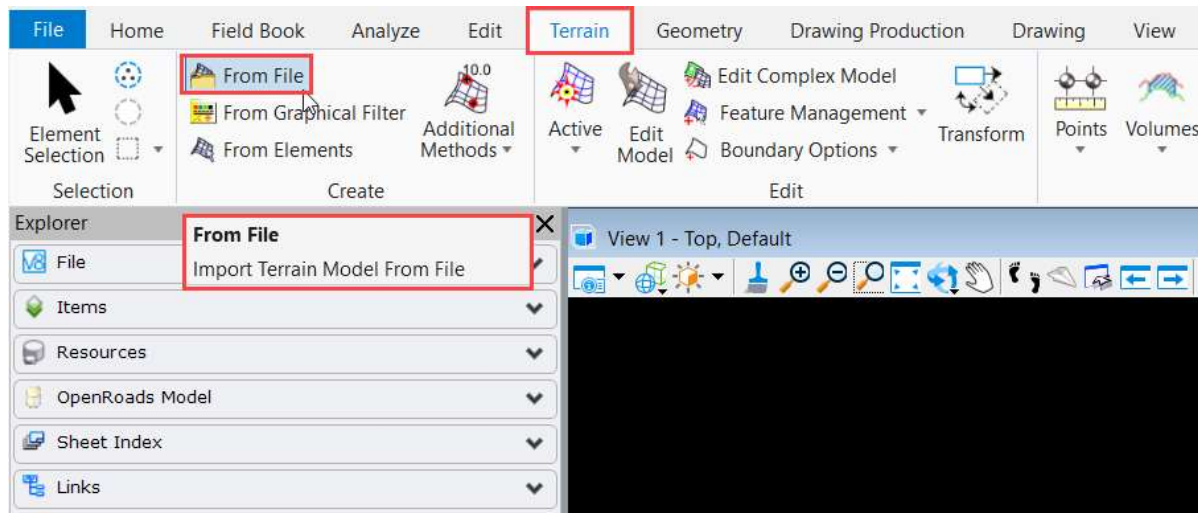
File Home Field Book Analyze Edit Terrain Geometry Drawing Production Drawing View

Element Selection

Selection

From File
From Graphical Filter
From Elements

10.0
Additional Methods

Create

Active

Edit Model

Edit Complex Model
Feature Management
Boundary Options

Transform

Edit

Points

Volumes

Explorer

From File
Import Terrain Model From File

File
Items
Resources
OpenRoads Model
Sheet Index
Links

View 1 - Top, Default